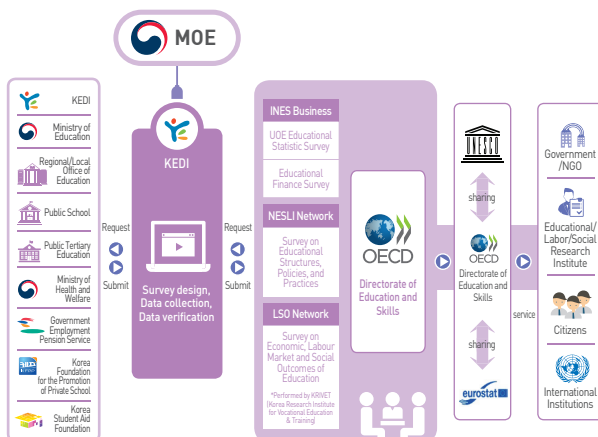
MOE

KEDI

Ministry of Education

Regional/Local Office of Education

Public School

Public Tertiary Education

Ministry of Health and Welfare

Government Employment Pension Service

Korea Foundation for the Promotion of Private School

Korea Student Aid Foundation

Request

Submit

KEDI

Survey design, Data collection, Data verification

Request

Submit

INES Business

UOE Educational Statistic Survey

Educational Finance Survey

NESLI Network

Survey on Educational Structures, Policies, and Practices

LSO Network

Survey on Economic, Labour Market and Social Outcomes of Education

*Performed by KRIVET (Korea Research Institute for Vocational Education & Training)

OECD

Directorate of Education and Skills

UNESCO

sharing

OECD

Directorate of Education and Skills

sharing

eurostat

service

Government /NGO

Educational/ Labor/Social Research Institute

Citizens

International Institutions